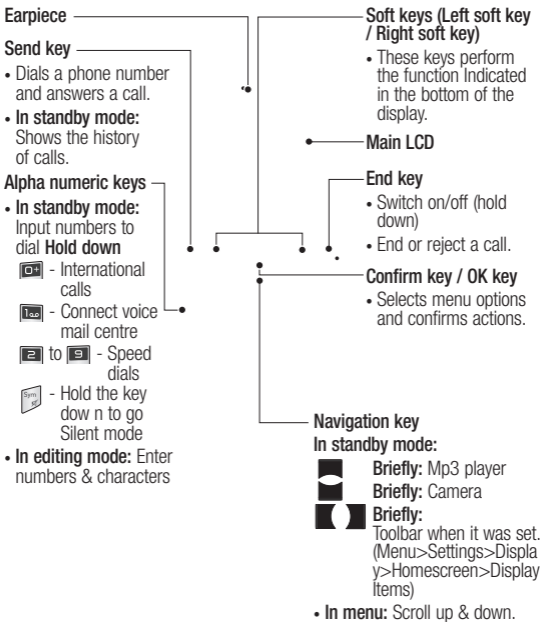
Earpiece

Send key

- Dials a phone number and answers a call.
- In standby mode: Shows the history of calls.

Alpha numeric keys

- In standby mode: Input numbers to dial Hold down

0+ - International calls

1 - Connect voice mail centre

2 to 9 - Speed dials

Sym - Hold the key dow n to go Silent mode

- In editing mode: Enter numbers & characters

Soft keys (Left soft key / Right soft key)

- These keys perform the function Indicated in the bottom of the display.

Main LCD

End key

- Switch on/off (hold down)
- End or reject a call.

Confirm key / OK key

- Selects menu options and confirms actions.

Navigation key

In standby mode:

Briefly: Mp3 player

Briefly: Camera

Briefly: Toolbar when it was set. (Menu>Settings>Display>Homescreen>Display Items)

- In menu: Scroll up & down.